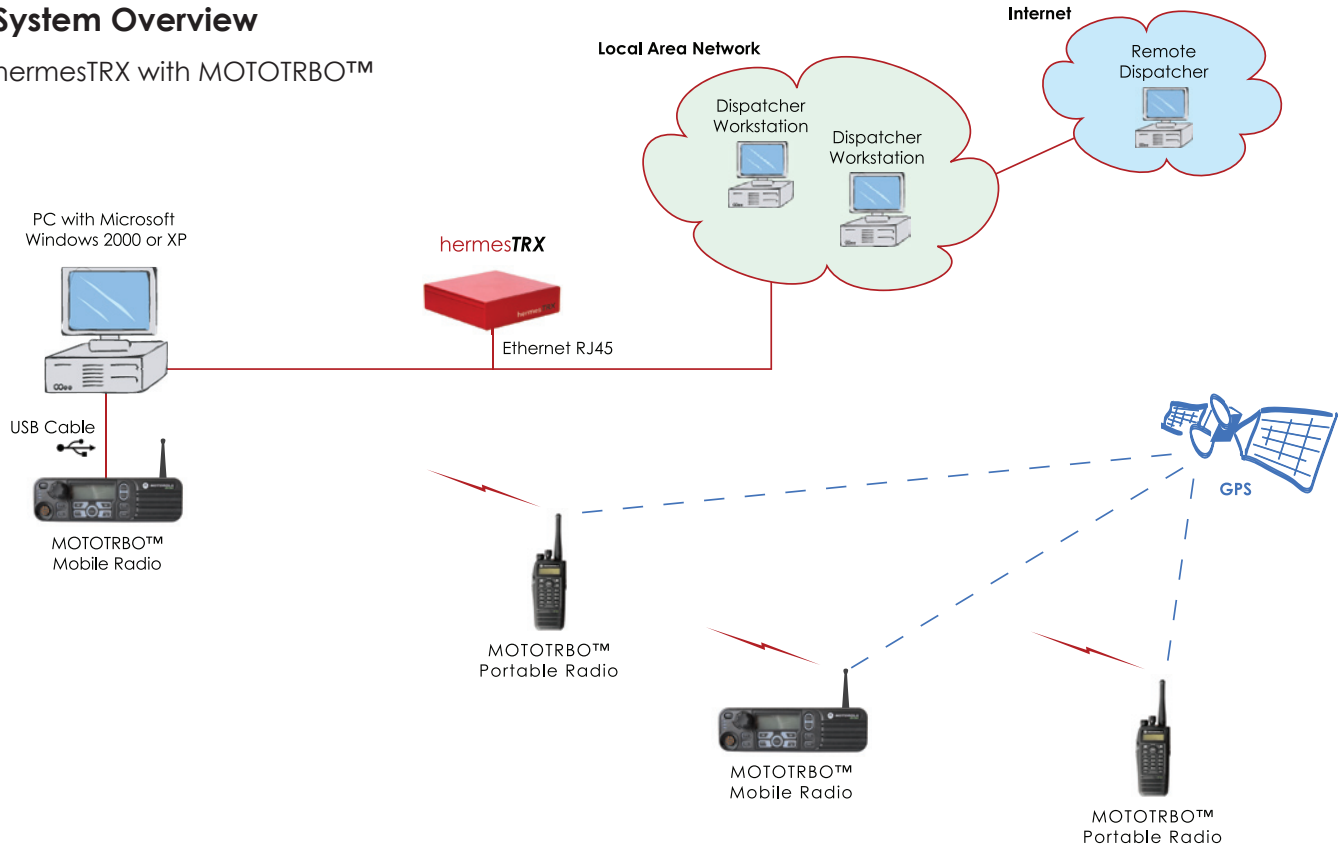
System Overview

hermesTRX with MOTOTRBO™

Local Area Network

Internet

Remote Dispatcher

Dispatcher Workstation

Dispatcher Workstation

PC with Microsoft Windows 2000 or XP

hermesTRX

Ethernet RJ45

USB Cable

MOTOTRBO™ Mobile Radio

GPS

MOTOTRBO™ Portable Radio

MOTOTRBO™ Mobile Radio

MOTOTRBO™ Portable Radio